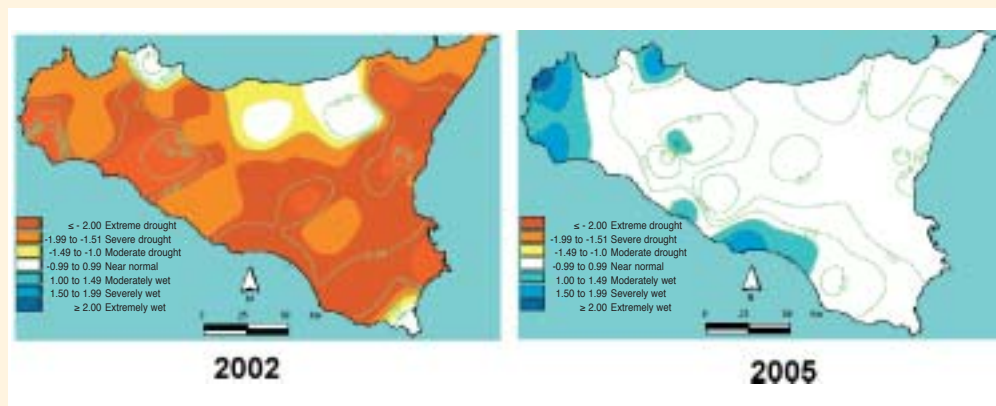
≤ - 2.00 Extreme drought
-1.99 to -1.51 Severe drought
-1.49 to -1.0 Moderate drought
-0.99 to 0.99 Near normal
1.00 to 1.49 Moderately wet
1.50 to 1.99 Severely wet
≥ 2.00 Extremely wet

N

0 25 50 Km

2002

≤ - 2.00 Extreme drought
-1.99 to -1.51 Severe drought
-1.49 to -1.0 Moderate drought
-0.99 to 0.99 Near normal
1.00 to 1.49 Moderately wet
1.50 to 1.99 Severely wet
≥ 2.00 Extremely wet

N

0 25 50 Km

2005